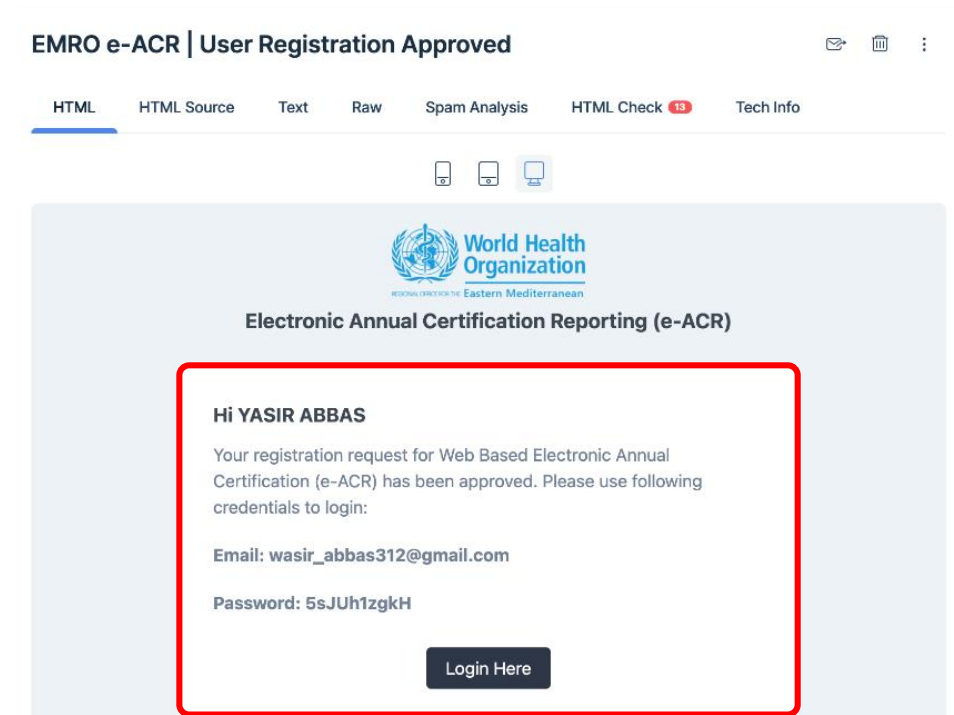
EMRO e-ACR | User Registration Approved

HTML | HTML Source | Text | Raw | Spam Analysis | HTML Check 13 | Tech Info

World Health Organization
REGIONAL OFFICE FOR THE Eastern Mediterranean

Electronic Annual Certification Reporting (e-ACR)

Hi YASIR ABBAS

Your registration request for Web Based Electronic Annual Certification (e-ACR) has been approved. Please use following credentials to login:

Email: wasir_abbas312@gmail.com

Password: 5sJUh1zgkH

Login Here